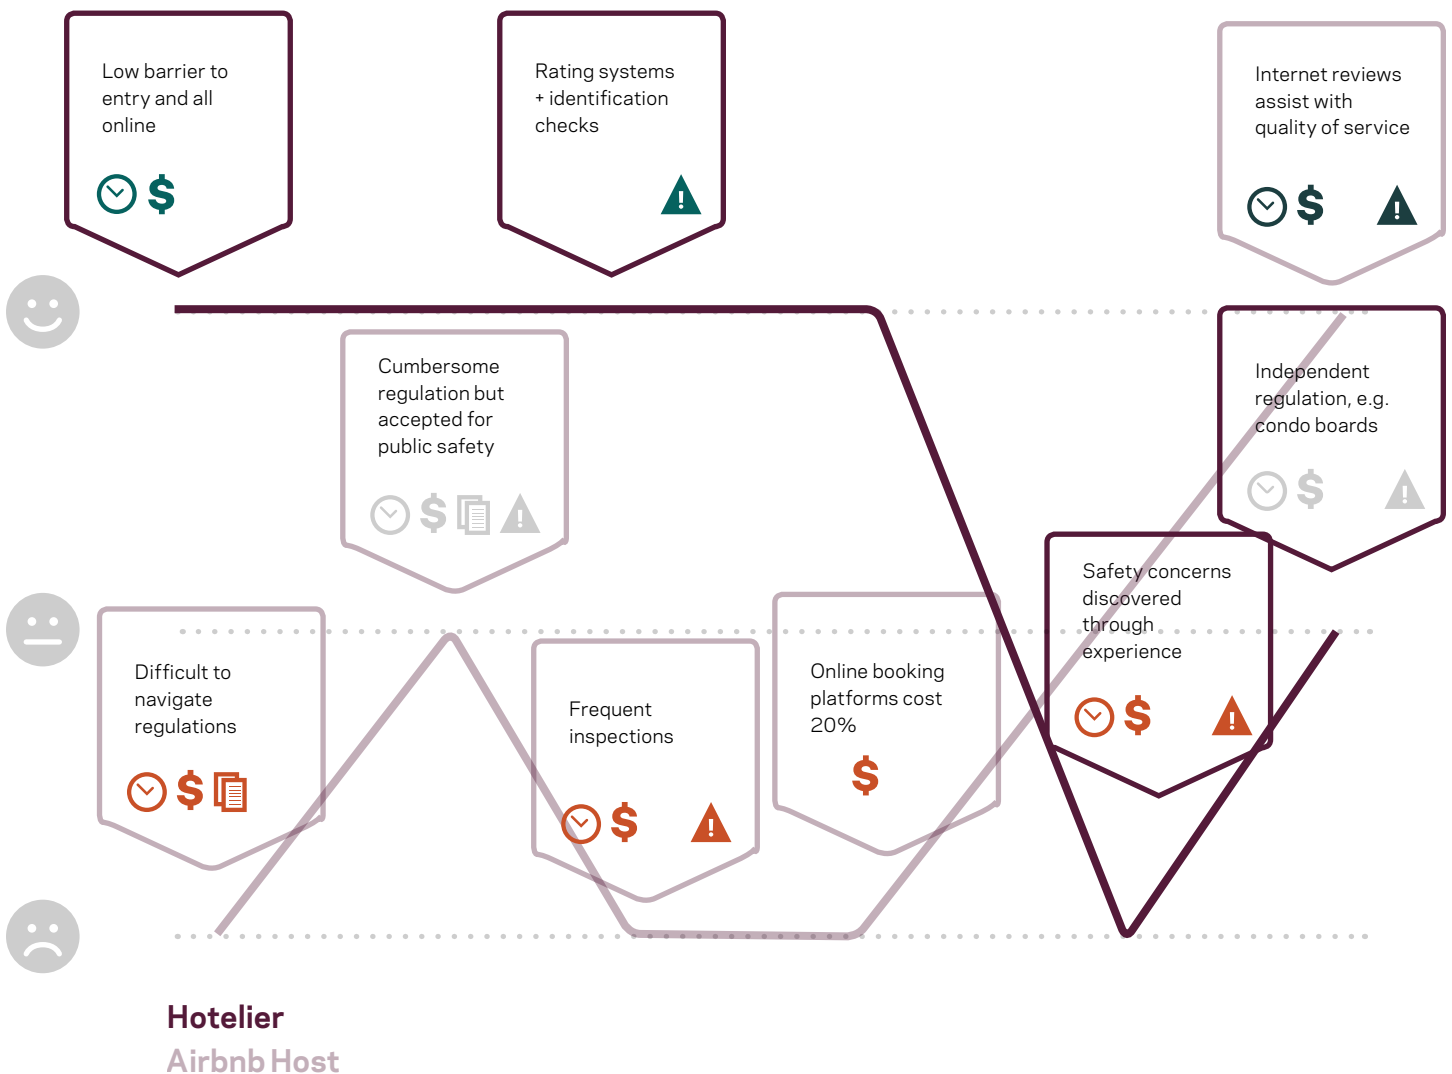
Low barrier to entry and all online

$

Rating systems + identification checks

!

Internet reviews assist with quality of service

$

!

Cumbersome regulation but accepted for public safety

$

!

Independent regulation, e.g. condo boards

$

!

Safety concerns discovered through experience

$

!

Difficult to navigate regulations

$

Frequent inspections

$

!

Online booking platforms cost 20%

$

Hotelier
Airbnb Host